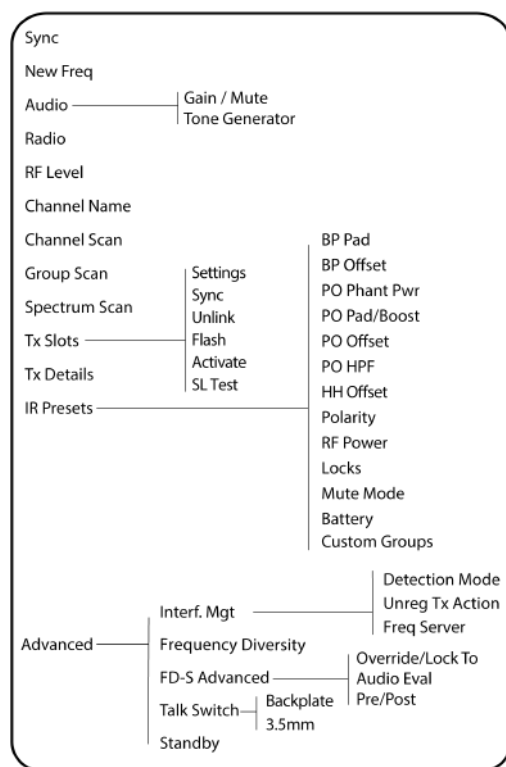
Sync
New Freq
Audio
Gain / Mute
Tone Generator
Radio
RF Level
Channel Name
Channel Scan
Group Scan
Spectrum Scan
Tx Slots
Settings
Sync
Unlink
Flash
Activate
SL Test
Tx Details
IR Presets
BP Pad
BP Offset
PO Phant Pwr
PO Pad/Boost
PO Offset
PO HPF
HH Offset
Polarity
RF Power
Locks
Mute Mode
Battery
Custom Groups

Advanced
Interf. Mgt
Detection Mode
Unreg Tx Action
Freq Server
Frequency Diversity
FD-S Advanced
Override/Lock To
Audio Eval
Pre/Post
Talk Switch
Backplate
3.5mm
Standby